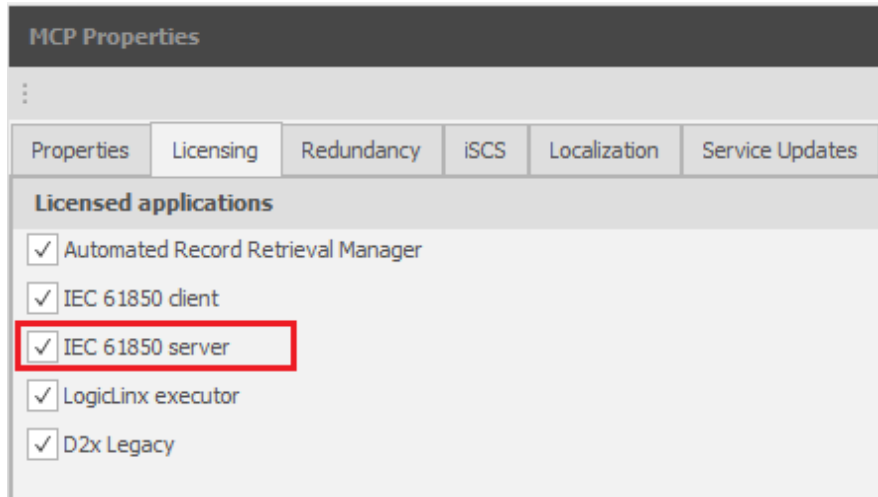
MCP Properties

Properties | Licensing | Redundancy | iSCS | Localization | Service Updates

Licensed applications

✓ Automated Record Retrieval Manager

✓ IEC 61850 client

✓ IEC 61850 server

✓ LogicLinx executor

✓ D2x Legacy